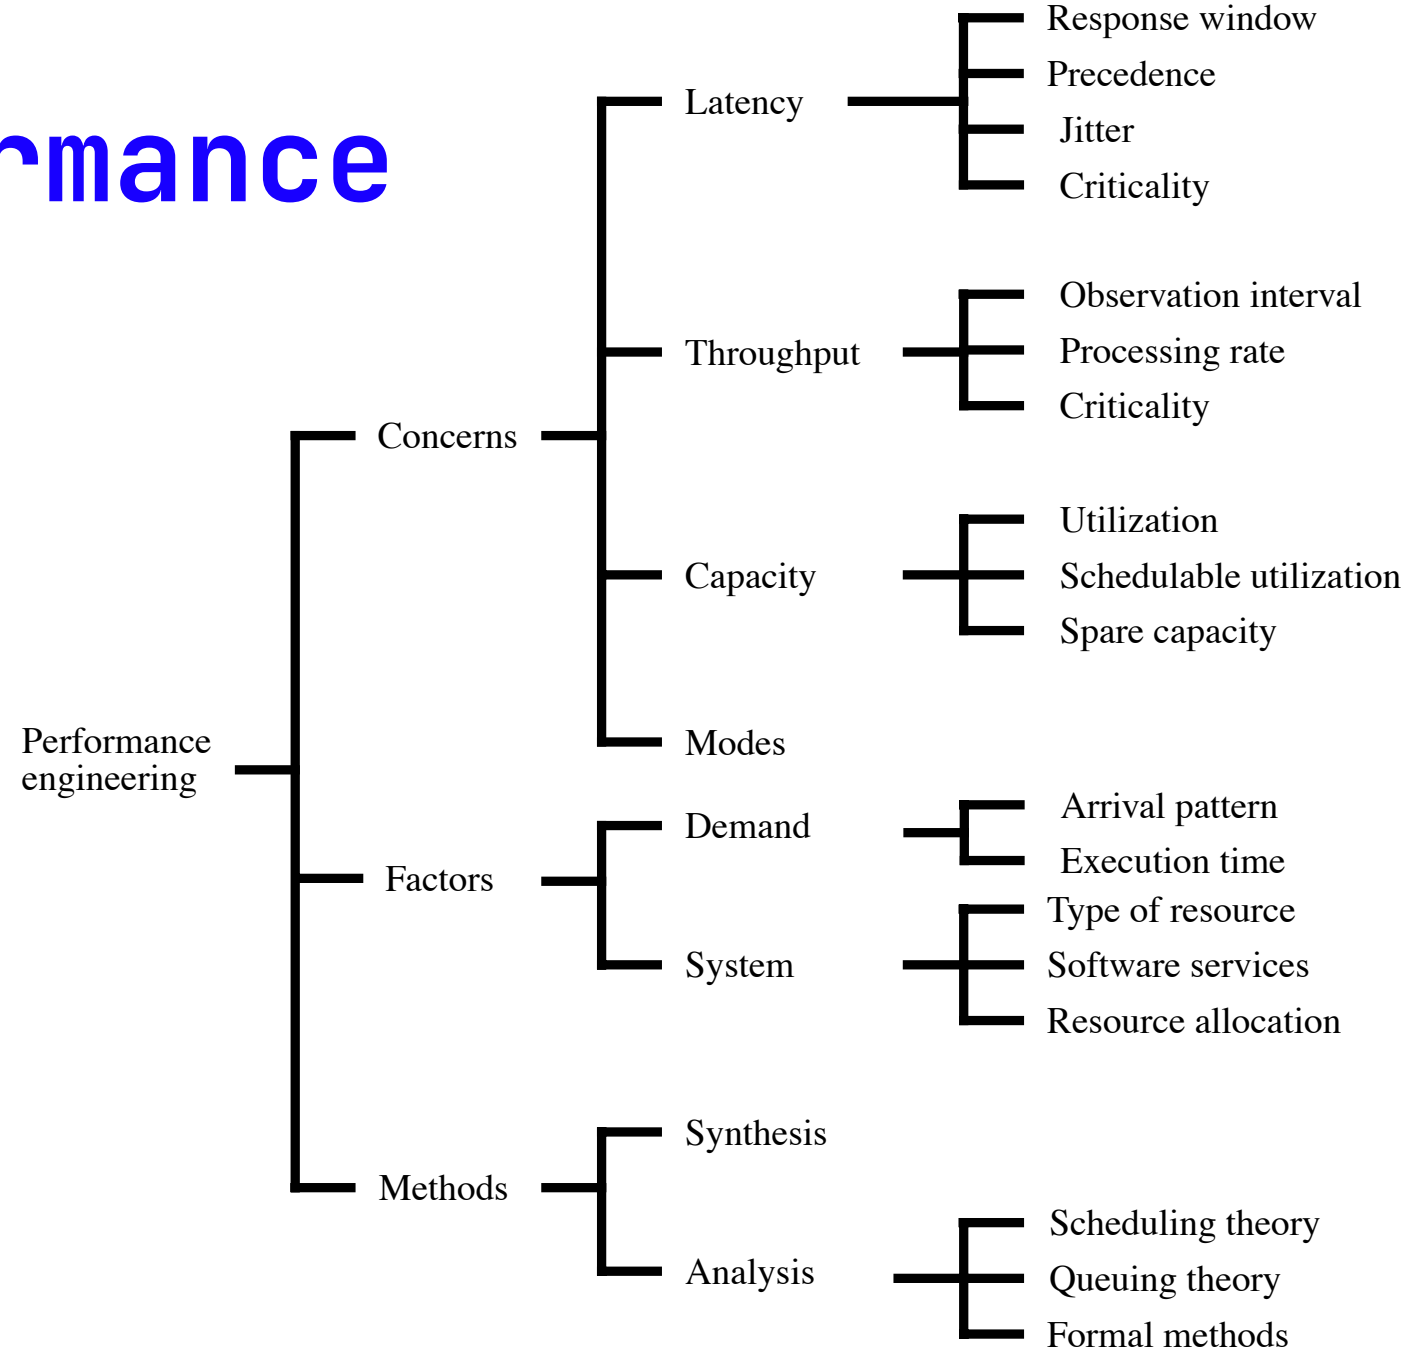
rmance

Performance engineering

Concerns

Latency

Response window

Precedence

Jitter

Criticality

Throughput

Observation interval

Processing rate

Criticality

Capacity

Utilization

Schedulable utilization

Spare capacity

Modes

Factors

Demand

Arrival pattern

Execution time

System

Type of resource

Software services

Resource allocation

Methods

Synthesis

Analysis

Scheduling theory

Queuing theory

Formal methods